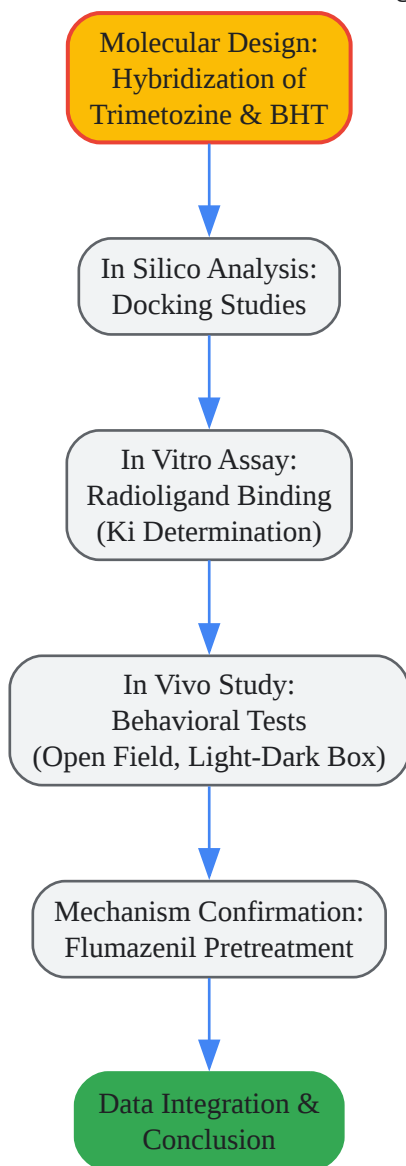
Molecular Design: Hybridization of Trimetozine & BHT

In Silico Analysis: Docking Studies

In Vitro Assay: Radioligand Binding (Ki Determination)

In Vivo Study: Behavioral Tests (Open Field, Light-Dark Box)

Mechanism Confirmation: Flumazenil Pretreatment

Data Integration & Conclusion